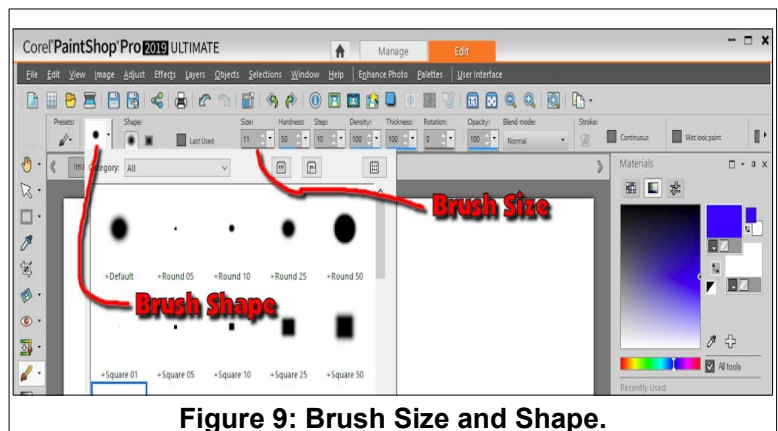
Corel PaintShop Pro 2019 ULTIMATE

Manage Edit

File Edit View Image Adjust Effects Layers Objects Selections Window Help Enhance Photo Palettes User Interface

Presets: Shape: Last Used Size: 11 Hardness: 50 Step: 10 Density: 100 Thickness: 100 Rotation: 0 Opacity: 100 Blend mode: Normal Stroke: Continuous Wet look paint

Category: All

Materials

Brush Size

Brush Shape

+Default +Round 05 +Round 10 +Round 25 +Round 50

+Square 01 +Square 05 +Square 10 +Square 25 +Square 50

All tools

Recently Used

Figure 9: Brush Size and Shape.